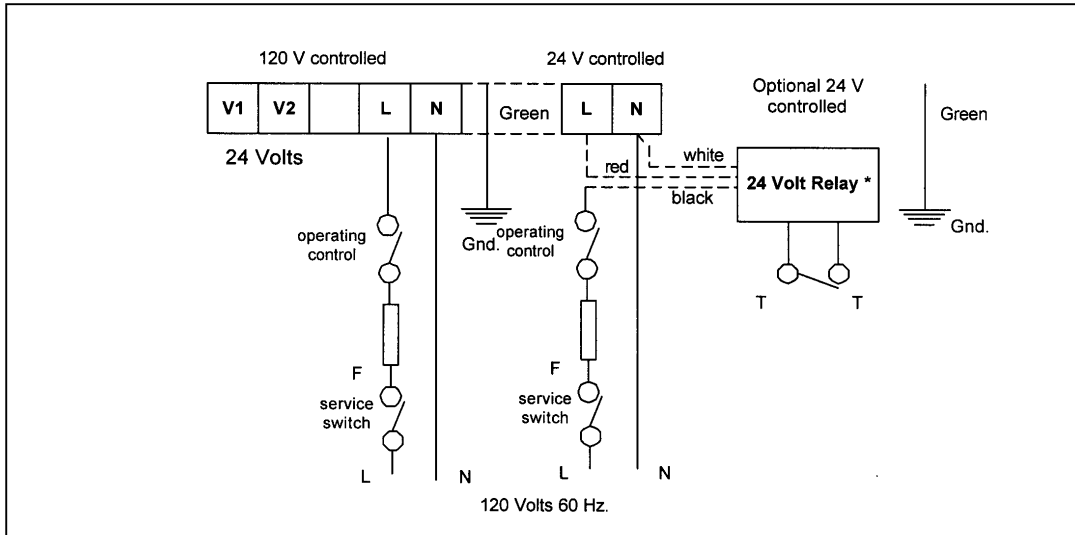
120 V controlled

24 V controlled

Optional 24 V controlled

| V1 | V2 | | L | N |
|---|---|---|---|---|

Green

| L | N |
|---|---|

Green

24 Volts

white

red

24 Volt Relay *

black

Gnd.

operating control

operating control

Gnd.

T

T

F

F

service switch

service switch

L

N

L

N

120 Volts 60 Hz.